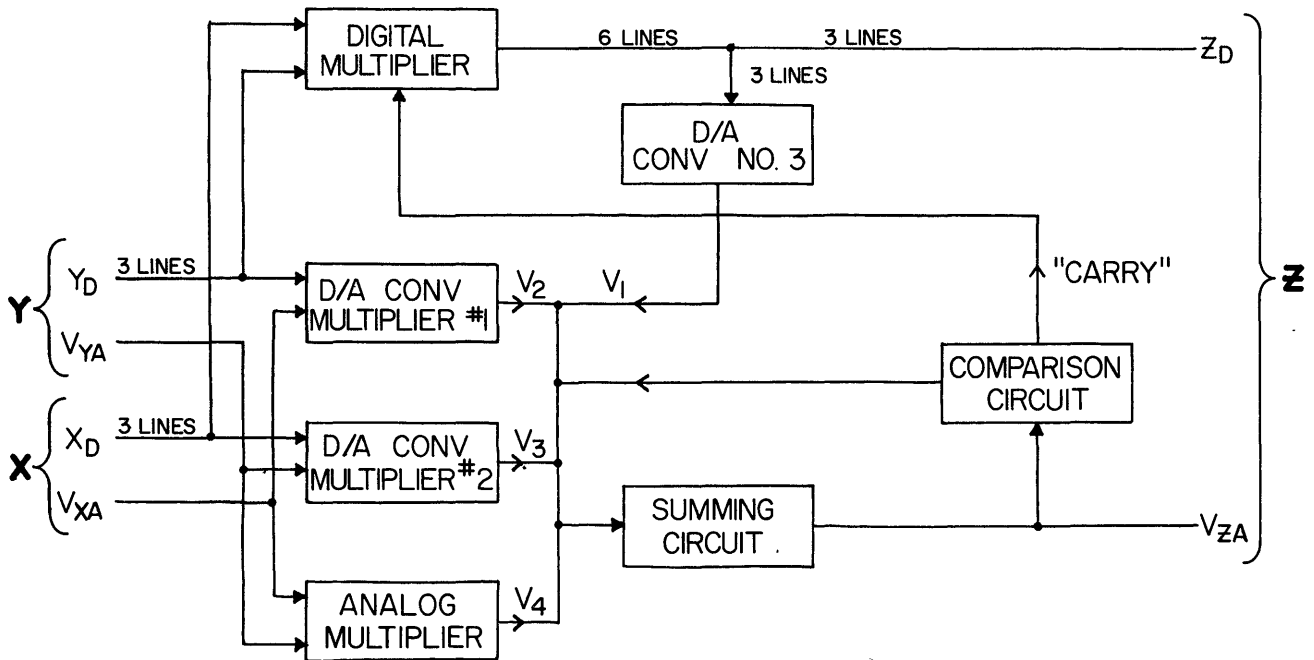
DIGITAL MULTIPLIER

6 LINES

3 LINES

$Z_D$

3 LINES

D/A CONV NO. 3

Y

$Y_D$

3 LINES

$V_{YA}$

D/A CONV MULTIPLIER #1

$V_2$

$V_1$

"CARRY"

Z

COMPARISON CIRCUIT

X

$X_D$

3 LINES

$V_{XA}$

D/A CONV MULTIPLIER #2

$V_3$

SUMMING CIRCUIT .

$V_{ZA}$

ANALOG MULTIPLIER

$V_4$